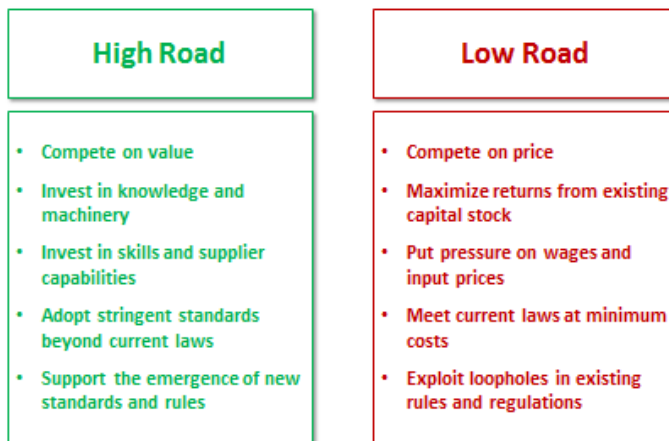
High Road

- Compete on value
- Invest in knowledge and machinery
- Invest in skills and supplier capabilities
- Adopt stringent standards beyond current laws
- Support the emergence of new standards and rules

Low Road

- Compete on price
- Maximize returns from existing capital stock
- Put pressure on wages and input prices
- Meet current laws at minimum costs
- Exploit loopholes in existing rules and regulations